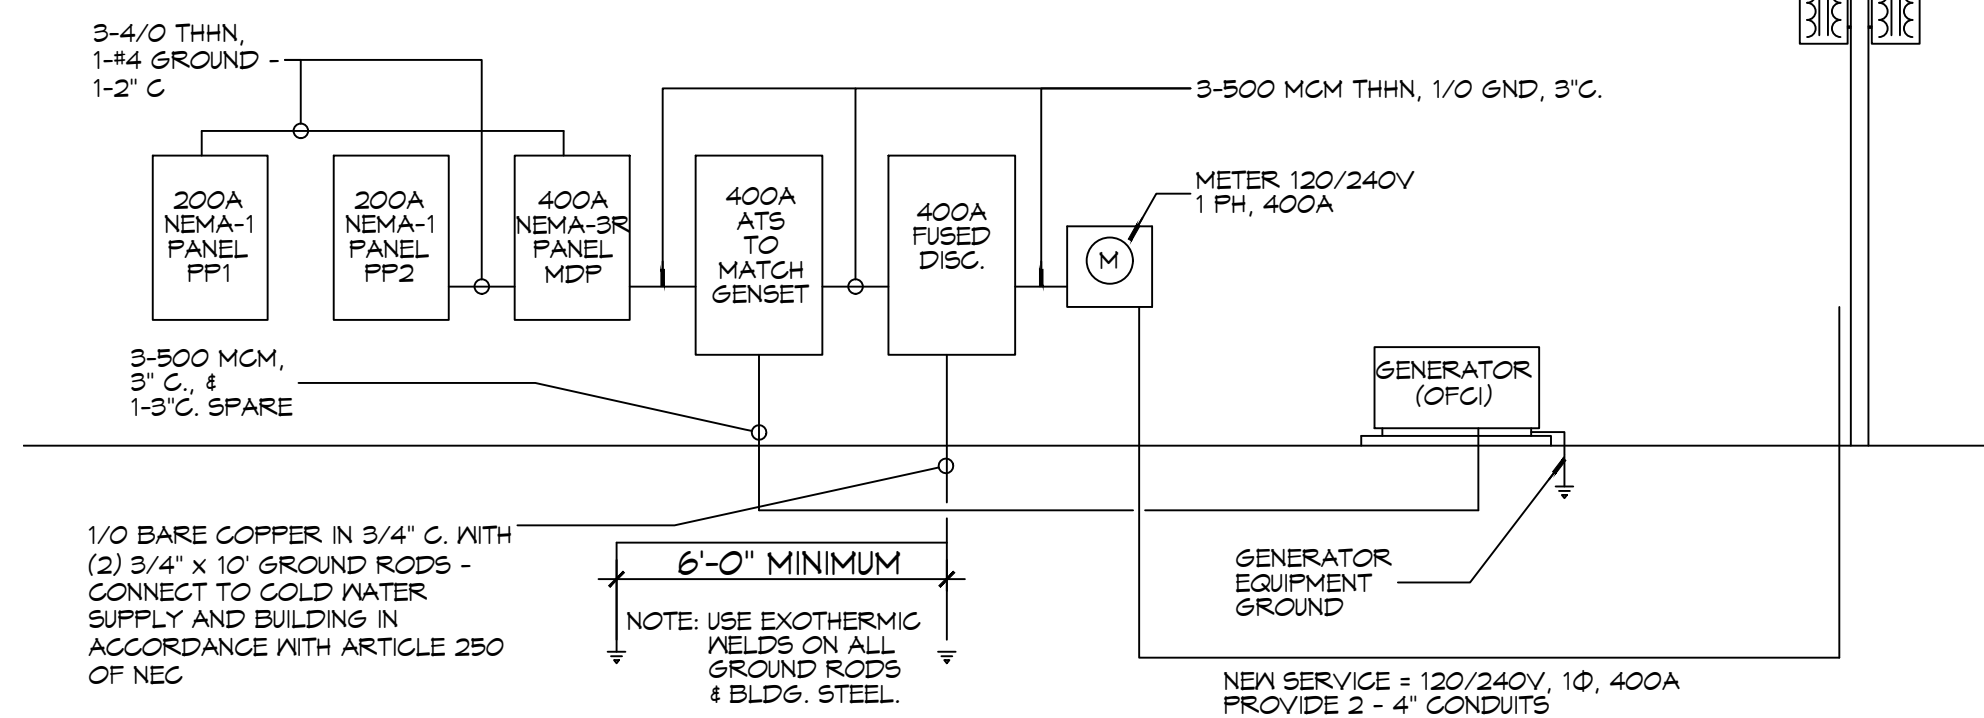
3-4/0 THHN,
1-#4 GROUND -
1-2" C

3-500 MCM THHN, 1/0 GND, 3"C.

200A NEMA-1 PANEL PP1

200A NEMA-1 PANEL PP2

400A NEMA-3R PANEL MDP

400A ATS TO MATCH GENSET

400A FUSED DISC.

METER 120/240V
1 PH, 400A

M

3-500 MCM,
3" C., &
1-3"C. SPARE

GENERATOR (OFCI)

1/0 BARE COPPER IN 3/4" C. WITH (2) 3/4" x 10' GROUND RODS - CONNECT TO COLD WATER SUPPLY AND BUILDING IN ACCORDANCE WITH ARTICLE 250 OF NEC

6'-0" MINIMUM

NOTE: USE EXOTHERMIC WELDS ON ALL GROUND RODS & BLDG. STEEL.

GENERATOR EQUIPMENT GROUND

NEW SERVICE = 120/240V, 1Φ, 400A
PROVIDE 2 - 4" CONDUITS